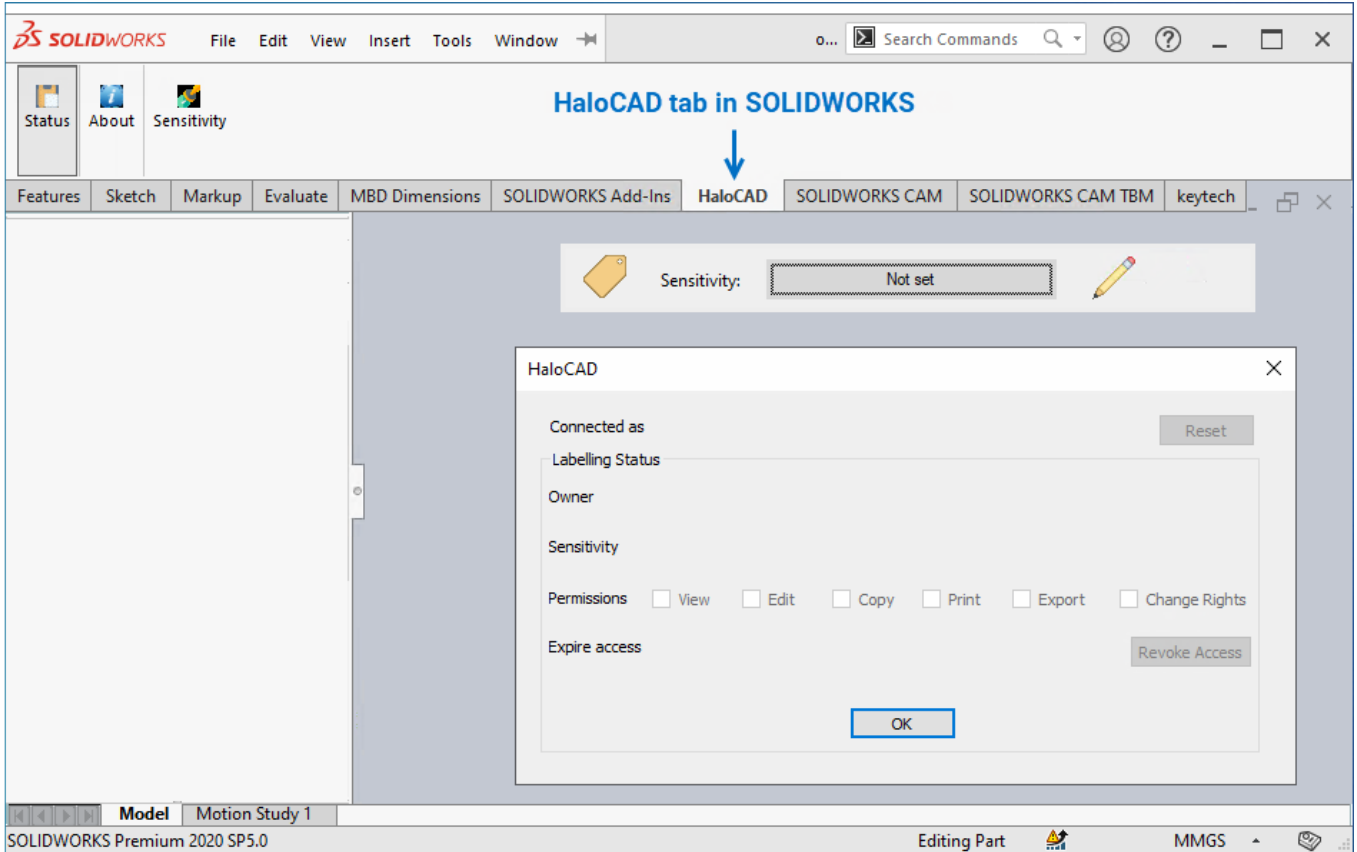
SOLIDWORKS File Edit View Insert Tools Window o... Search Commands

Status About Sensitivity

HaloCAD tab in SOLIDWORKS

Features Sketch Markup Evaluate MBD Dimensions SOLIDWORKS Add-Ins HaloCAD SOLIDWORKS CAM SOLIDWORKS CAM TBM keytech

Sensitivity: Not set

HaloCAD

Connected as

Reset

Labelling Status

Owner

Sensitivity

Permissions View Edit Copy Print Export Change Rights

Expire access

Revoke Access

OK

Model Motion Study 1

SOLIDWORKS Premium 2020 SP5.0 Editing Part MMGS